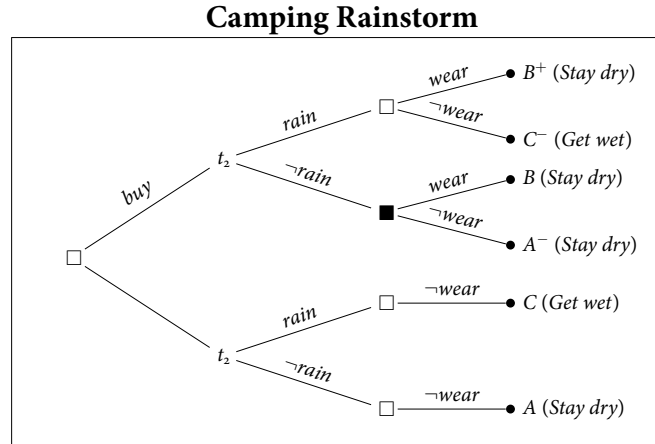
**Camping Rainstorm**

buy

$t_2$

rain

wear

$B^+$ (*Stay dry*)

¬wear

$C^-$ (*Get wet*)

¬rain

wear

$B$ (*Stay dry*)

¬wear

$A^-$ (*Stay dry*)

$t_2$

rain

¬wear

$C$ (*Get wet*)

¬rain

¬wear

$A$ (*Stay dry*)